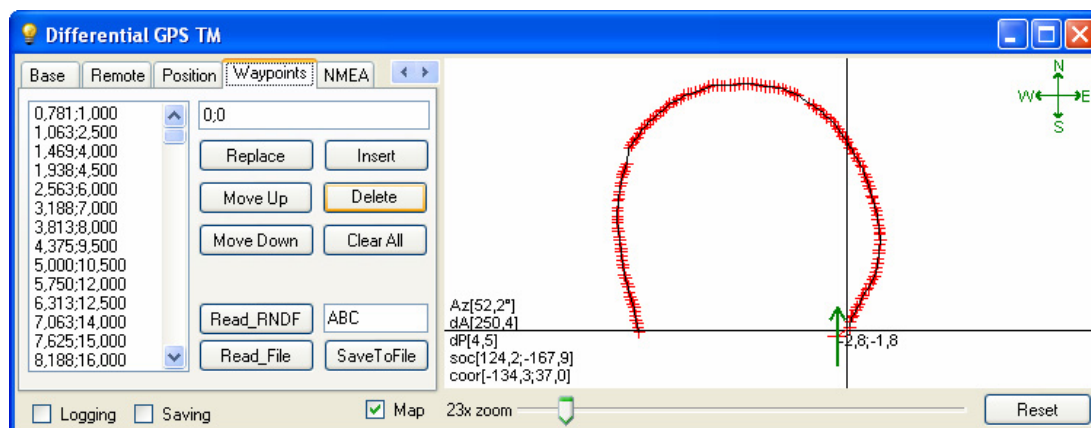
Differential GPS TM

Base | Remote | Position | Waypoints | NMEA

0,781;1,000
1,063;2,500
1,469;4,000
1,938;4,500
2,563;6,000
3,188;7,000
3,813;8,000
4,375;9,500
5,000;10,500
5,750;12,000
6,313;12,500
7,063;14,000
7,625;15,000
8,188;16,000

0;0

Replace
Insert
Move Up
Delete
Move Down
Clear All
Read_RNDF
ABC
Read_File
SaveToFile

Logging
Saving
Map

N
W
E
S

Az[52,2°]
dA[250,4]
dP[4,5]
soc[124,2;-167,9]
coor[-134,3;37,0]
-2,8;-1,8

23x zoom
Reset